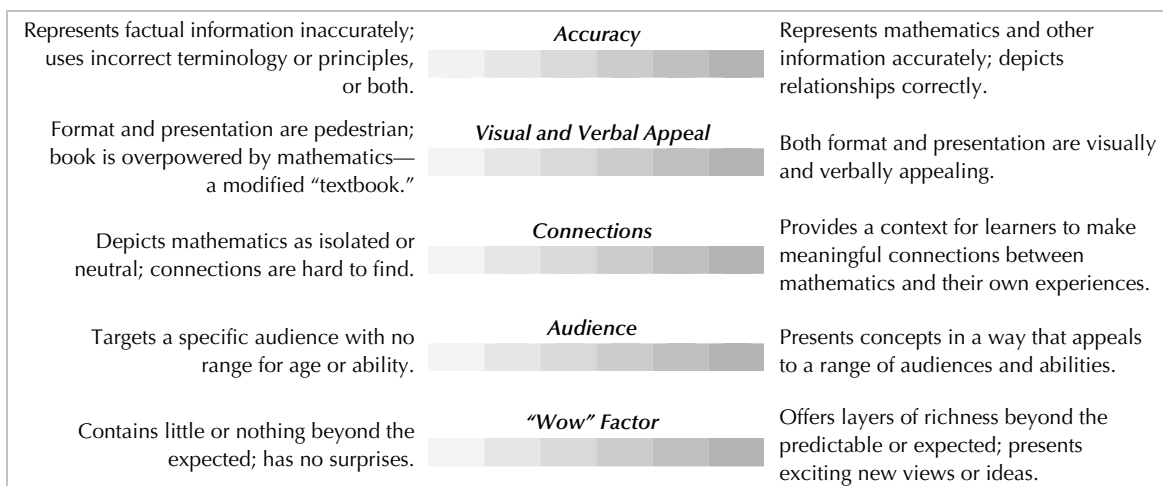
Represents factual information inaccurately; uses incorrect terminology or principles, or both.

*Accuracy*

Represents mathematics and other information accurately; depicts relationships correctly.

Format and presentation are pedestrian; book is overpowered by mathematics—a modified "textbook."

*Visual and Verbal Appeal*

Both format and presentation are visually and verbally appealing.

Depicts mathematics as isolated or neutral; connections are hard to find.

*Connections*

Provides a context for learners to make meaningful connections between mathematics and their own experiences.

Targets a specific audience with no range for age or ability.

*Audience*

Presents concepts in a way that appeals to a range of audiences and abilities.

Contains little or nothing beyond the expected; has no surprises.

*"Wow" Factor*

Offers layers of richness beyond the predictable or expected; presents exciting new views or ideas.